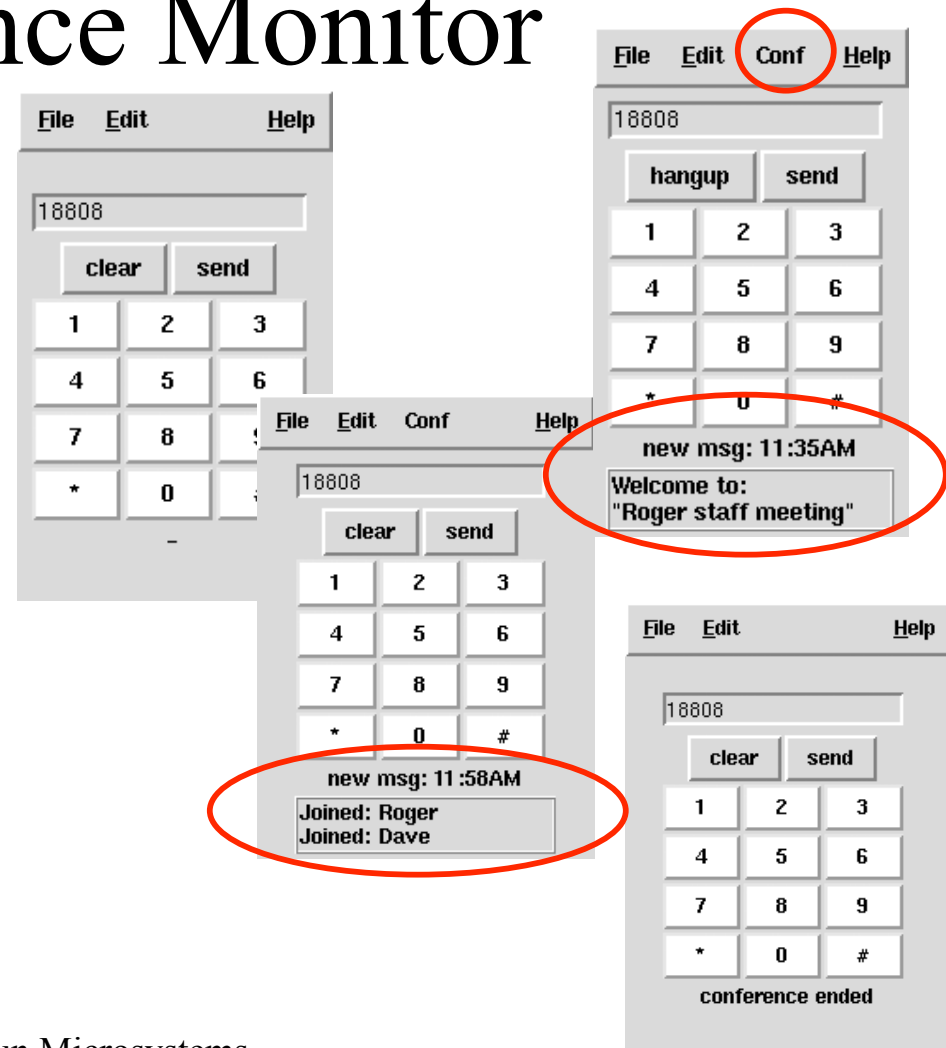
nce Monitor

File Edit Help
18808
clear send
1 2 3
4 5 6
7 8 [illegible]
* 0 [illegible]
-

File Edit Conf Help
18808
hangup send
1 2 3
4 5 6
7 8 9
* 0 #
new msg: 11:35AM
Welcome to:
"Roger staff meeting"

File Edit Conf Help
18808
clear send
1 2 3
4 5 6
7 8 9
* 0 #
new msg: 11:58AM
Joined: Roger
Joined: Dave

File Edit Help
18808
clear send
1 2 3
4 5 6
7 8 9
* 0 #
conference ended

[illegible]n Microsystems